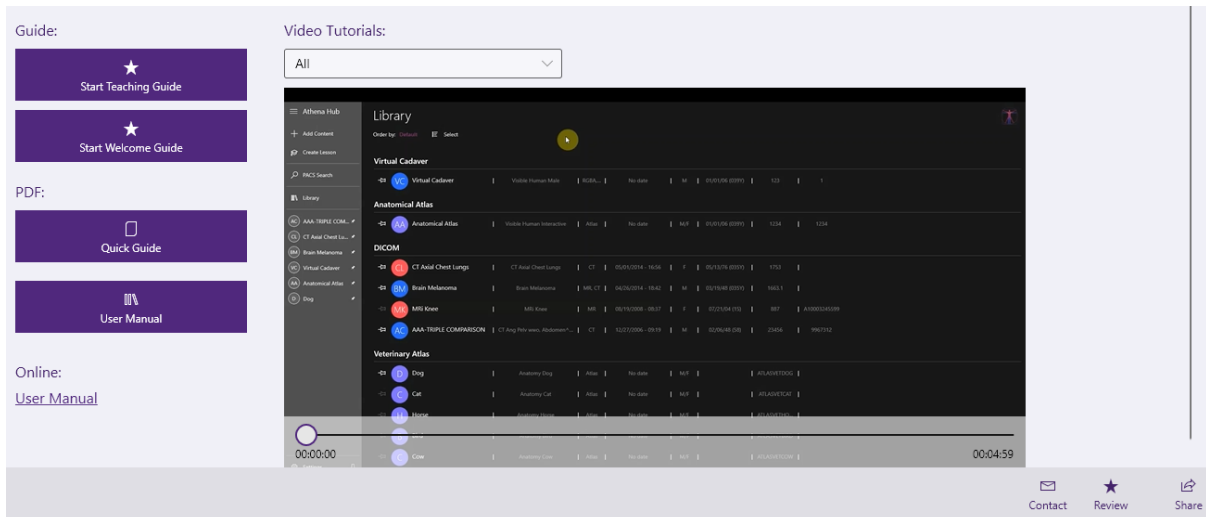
Guide:

Start Teaching Guide

Start Welcome Guide

PDF:

Quick Guide

User Manual

Online:

User Manual

Video Tutorials:

All

Athena Hub

Add Content

Create Lesson

PACS Search

Library

AAA-TRIPLE COM...

CT Axial Chest Lu...

Brain Melanoma

Virtual Cadaver

Anatomical Atlas

Dog

Library

Order by: Default Select

Virtual Cadaver

VC Virtual Cadaver | Visible Human Male | RGBA... | No date | M | 01/01/06 (009Y) | 123 | 1

Anatomical Atlas

AA Anatomical Atlas | Visible Human Interactive | Atlas | No date | M/F | 01/01/06 (009Y) | 1234 | 1234

DICOM

CL CT Axial Chest Lungs | CT Axial Chest Lungs | CT | 05/01/2014 - 16:56 | F | 05/15/76 (035Y) | 1753 |

BM Brain Melanoma | Brain Melanoma | MR, CT | 04/26/2014 - 18:42 | M | 02/19/48 (031Y) | 1663.1 |

MK MRI Knee | MRI Knee | MR | 08/19/2008 - 08:37 | F | 07/21/04 (15) | 897 | A10003245599

AC AAA-TRIPLE COMPARISON | CT Ang Pelv wwo, Abdomen^... | CT | 12/27/2006 - 09:19 | M | 02/06/48 (58) | 23456 | 9967312

Veterinary Atlas

D Dog | Anatomy Dog | Atlas | No date | M/F | | ATLASVETDOG |

C Cat | Anatomy Cat | Atlas | No date | M/F | | ATLASVETCAT |

H Horse | Anatomy Horse | Atlas | No date | M/F | | ATLASVETHO...

C Cow | Anatomy Cow | Atlas | No date | M/F | | ATLASVETCOW |

00:00:00

00:04:59

Contact

Review

Share